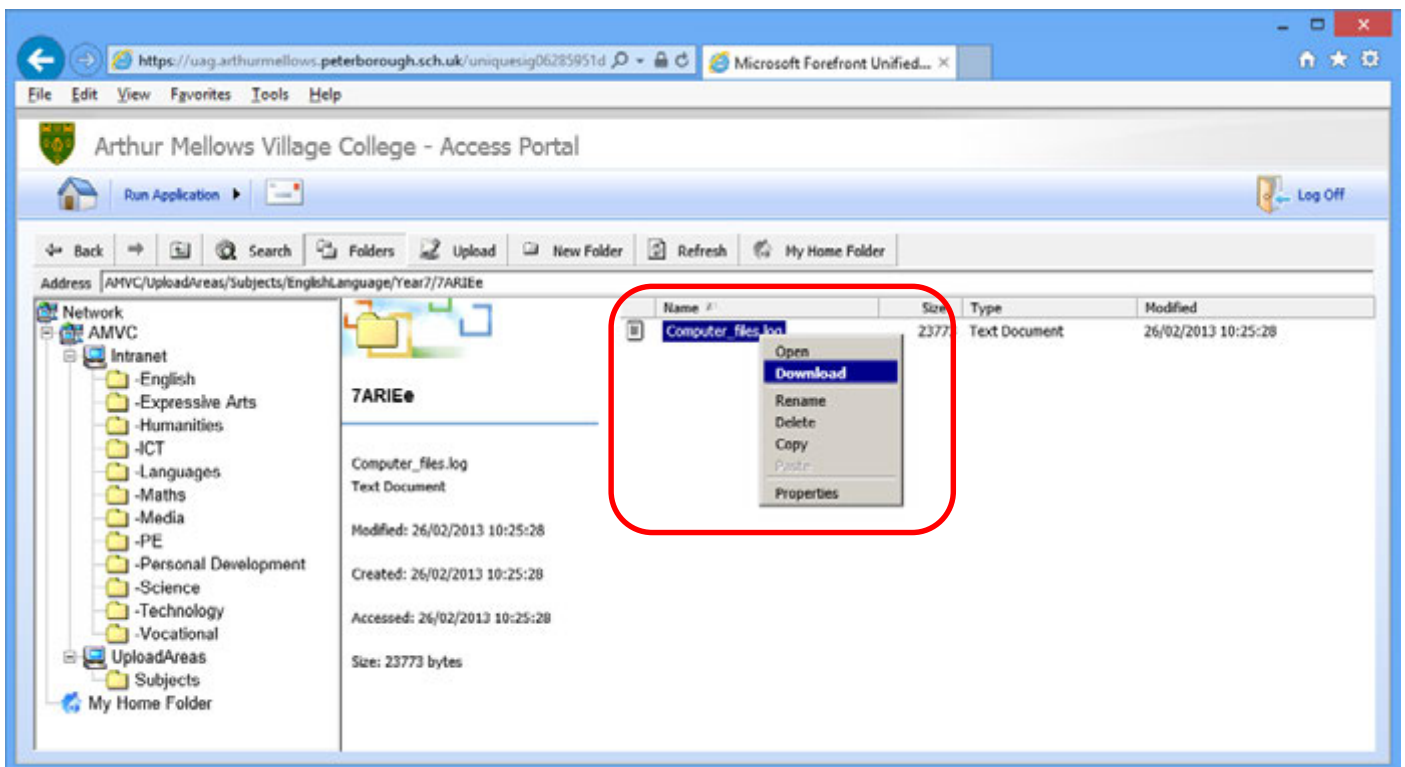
https://uag.arthurmellows.peterborough.sch.uk/uniquesig06285951d
Microsoft Forefront Unified... ×

File Edit View Favorites Tools Help

Arthur Mellows Village College - Access Portal

Run Application ▸

Log Off

Back | Search | Folders | Upload | New Folder | Refresh | My Home Folder

Address AMVC/UploadAreas/Subjects/EnglishLanguage/Year7/7ARIEe

Network
AMVC
Intranet
-English
-Expressive Arts
-Humanities
-ICT
-Languages
-Maths
-Media
-PE
-Personal Development
-Science
-Technology
-Vocational
UploadAreas
Subjects
My Home Folder

7ARIEe

Computer_files.log
Text Document

Modified: 26/02/2013 10:25:28

Created: 26/02/2013 10:25:28

Accessed: 26/02/2013 10:25:28

Size: 23773 bytes

| Name | Size | Type | Modified |
|---|---|---|---|
| Computer_files.log | 2377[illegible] | Text Document | 26/02/2013 10:25:28 |

Open
Download
Rename
Delete
Copy
Paste
Properties